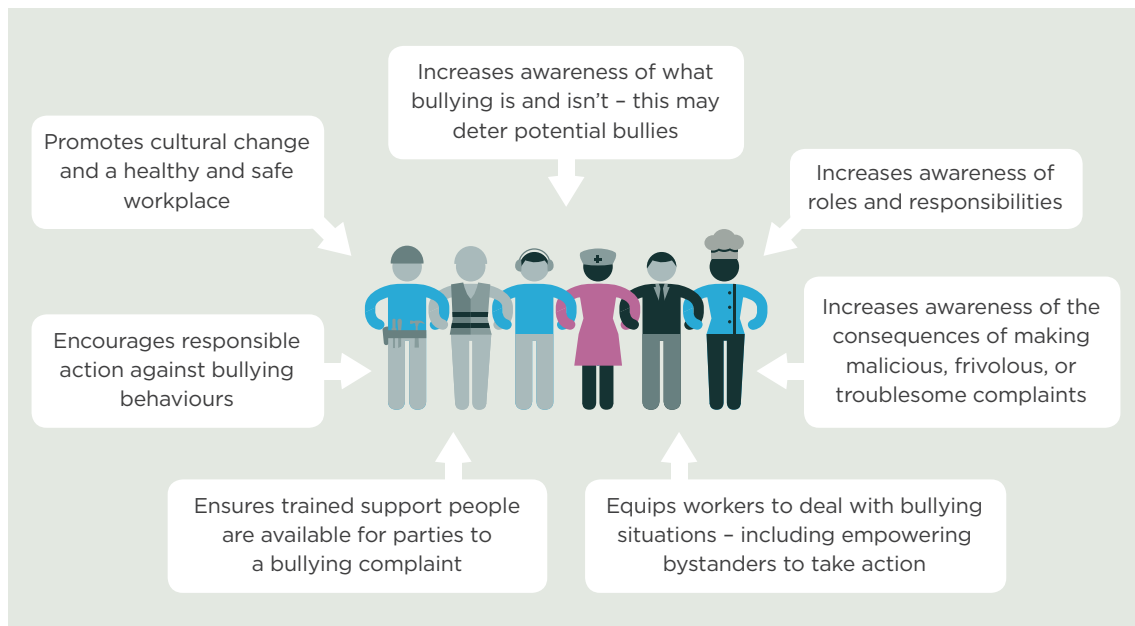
Increases awareness of what bullying is and isn't – this may deter potential bullies

Promotes cultural change and a healthy and safe workplace

Increases awareness of roles and responsibilities

Encourages responsible action against bullying behaviours

Increases awareness of the consequences of making malicious, frivolous, or troublesome complaints

Ensures trained support people are available for parties to a bullying complaint

Equips workers to deal with bullying situations – including empowering bystanders to take action